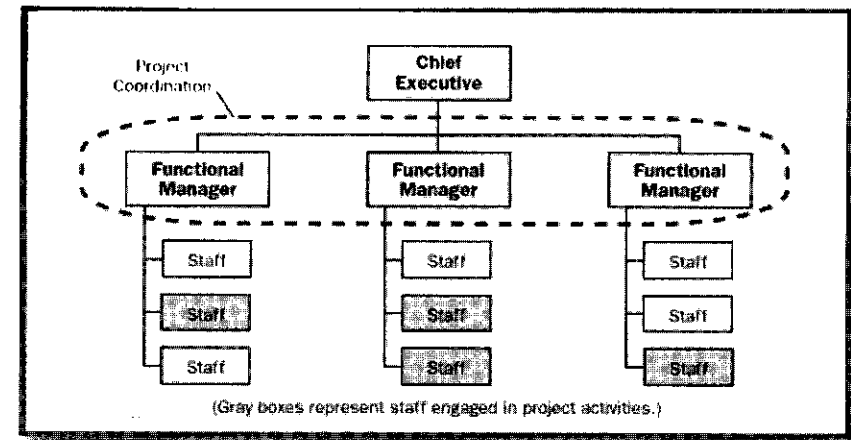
Project Coordination

Chief Executive

Functional Manager

Functional Manager

Functional Manager

Staff

Staff

Staff

Staff

Staff

Staff

Staff

Staff

Staff

(Gray boxes represent staff engaged in project activities.)